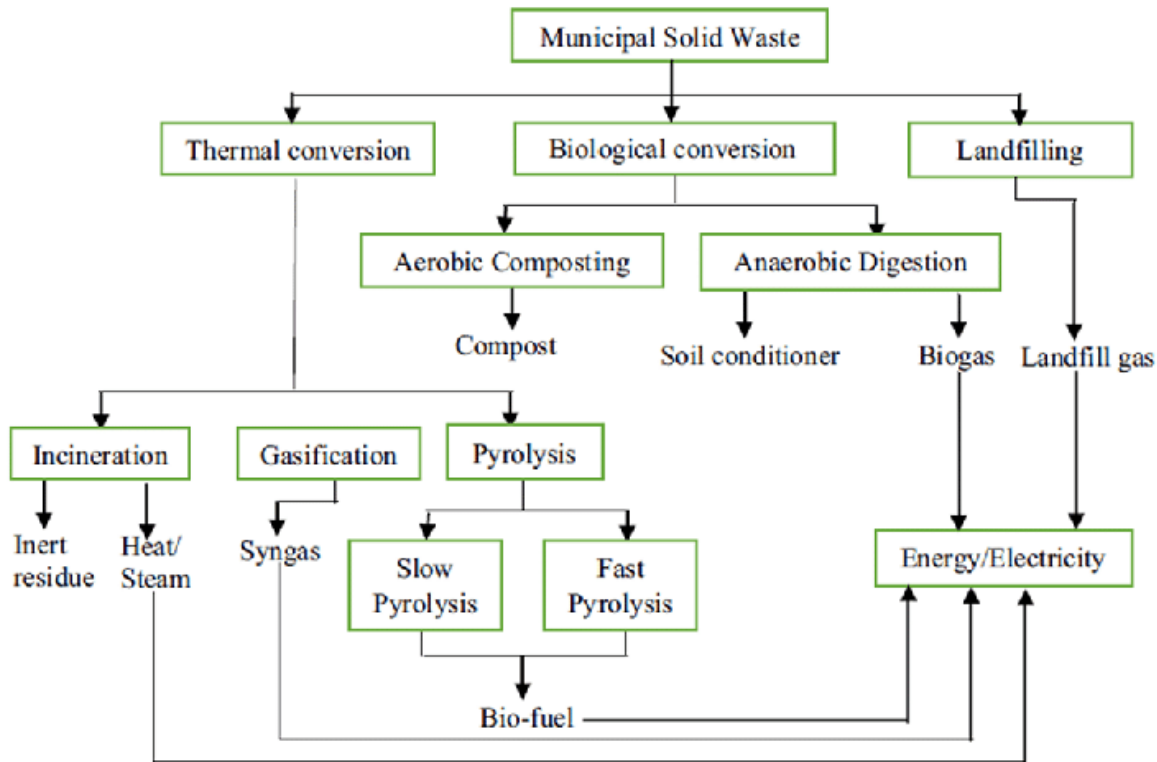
Municipal Solid Waste

Thermal conversion

Biological conversion

Landfilling

Aerobic Composting

Anaerobic Digestion

Compost

Soil conditioner

Biogas

Landfill gas

Incineration

Gasification

Pyrolysis

Inert residue

Heat/ Steam

Syngas

Slow Pyrolysis

Fast Pyrolysis

Energy/Electricity

Bio-fuel